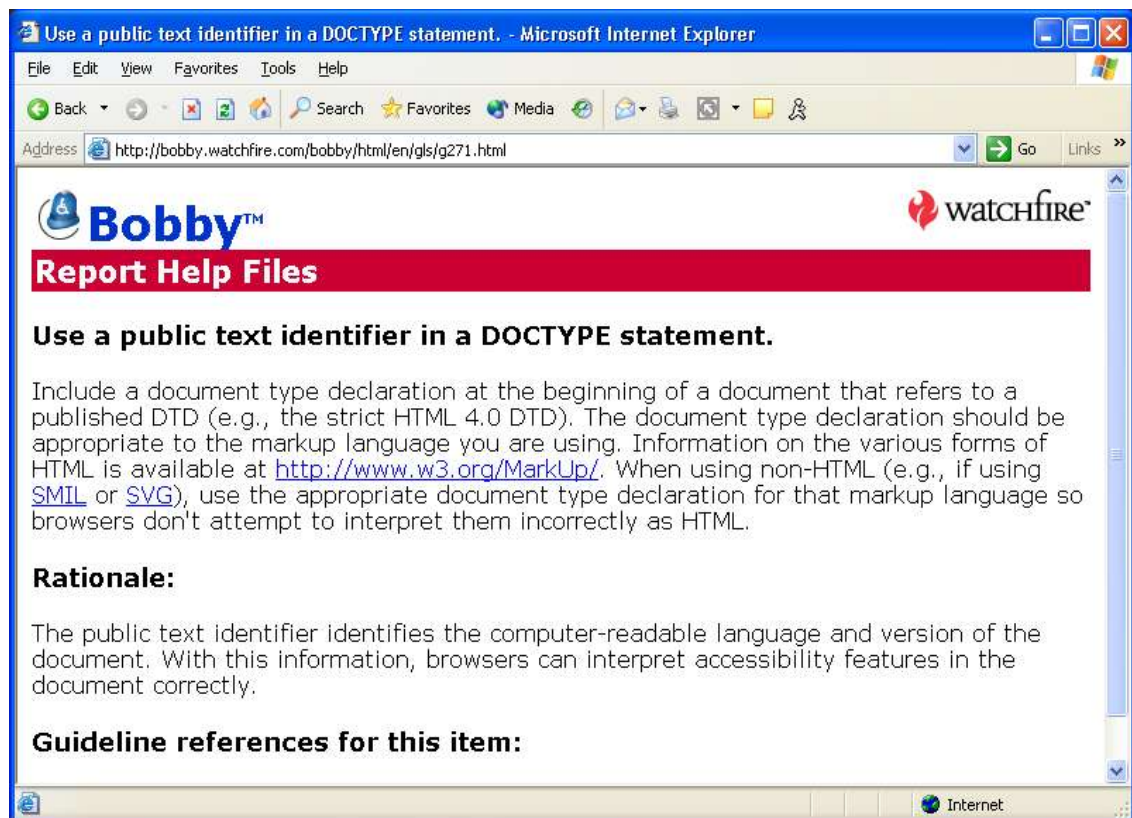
Use a public text identifier in a DOCTYPE statement. - Microsoft Internet Explorer

File Edit View Favorites Tools Help

Back Search Favorites Media

Address http://bobby.watchfire.com/bobby/html/en/gls/g271.html Go Links

Bobby™

watchfire

Report Help Files

Use a public text identifier in a DOCTYPE statement.

Include a document type declaration at the beginning of a document that refers to a published DTD (e.g., the strict HTML 4.0 DTD). The document type declaration should be appropriate to the markup language you are using. Information on the various forms of HTML is available at http://www.w3.org/MarkUp/. When using non-HTML (e.g., if using SMIL or SVG), use the appropriate document type declaration for that markup language so browsers don't attempt to interpret them incorrectly as HTML.

Rationale:

The public text identifier identifies the computer-readable language and version of the document. With this information, browsers can interpret accessibility features in the document correctly.

Guideline references for this item:

Internet